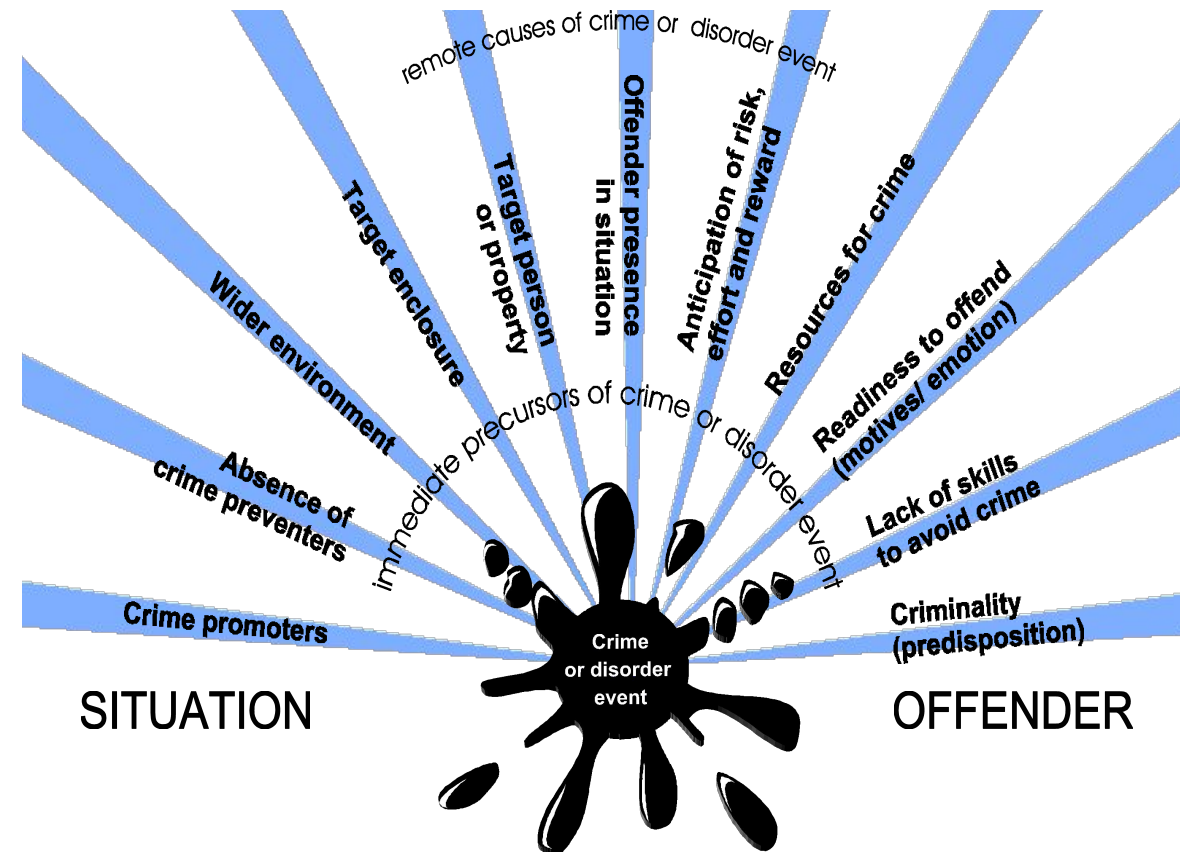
remote causes of crime or disorder event

Target enclosure

Target person or property

Offender presence in situation

Anticipation of risk, effort and reward

Resources for crime

Wider environment

Readiness to offend (motives/ emotion)

immediate precursors of crime or disorder event

Absence of crime preventers

Lack of skills to avoid crime

Crime promoters

Criminality (predisposition)

Crime or disorder event

SITUATION

OFFENDER